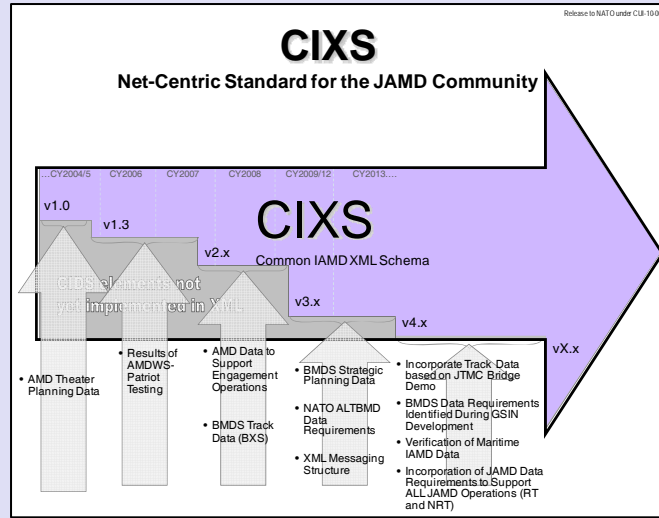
Release to NATO under CUI-10-0

CIXS

Net-Centric Standard for the JAMD Community

…CY2004/5 CY2006 CY2007 CY2008 CY2009/12 CY2013….

v1.0

v1.3

v2.x

v3.x

v4.x

vX.x

CIXS

Common IAMD XML Schema

CIDS elements not yet implemented in XML

• AMD Theater Planning Data

• Results of AMDWS-Patriot Testing

• AMD Data to Support Engagement Operations

• BMDS Track Data (BXS)

• BMDS Strategic Planning Data

• NATO ALTBMD Data Requirements

• XML Messaging Structure

• Incorporate Track Data based on JTMC Bridge Demo

• BMDS Data Requirements Identified During GSIN Development

• Verification of Maritime IAMD Data

• Incorporation of JAMD Data Requirements to Support ALL JAMD Operations (RT and NRT)